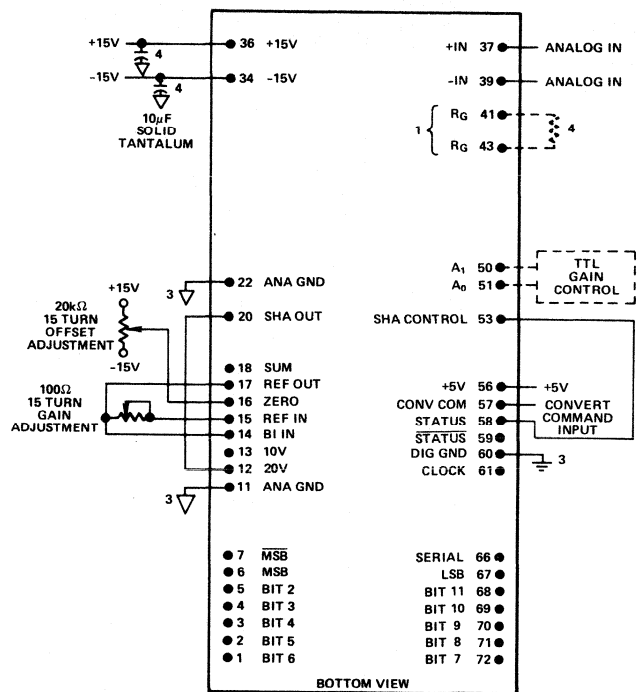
+15V
4
-15V
4
10$\mu$F SOLID TANTALUM

36 +15V
34 -15V

+IN 37 ANALOG IN
-IN 39 ANALOG IN
1
$R_G$ 41
$R_G$ 43
4

22 ANA GND
3
+15V
20k$\Omega$ 15 TURN OFFSET ADJUSTMENT
-15V
20 SHA OUT
18 SUM
17 REF OUT
16 ZERO
100$\Omega$ 15 TURN GAIN ADJUSTMENT
15 REF IN
14 BI IN
13 10V
12 20V
11 ANA GND
3

$A_1$ 50
$A_0$ 51
TTL GAIN CONTROL
SHA CONTROL 53
+5V 56 +5V
CONV COM 57 CONVERT COMMAND INPUT
STATUS 58
$\overline{STATUS}$ 59
DIG GND 60
3
CLOCK 61

7 $\overline{MSB}$
6 MSB
5 BIT 2
4 BIT 3
3 BIT 4
2 BIT 5
1 BIT 6

SERIAL 66
LSB 67
BIT 11 68
BIT 10 69
BIT 9 70
BIT 8 71
BIT 7 72

BOTTOM VIEW